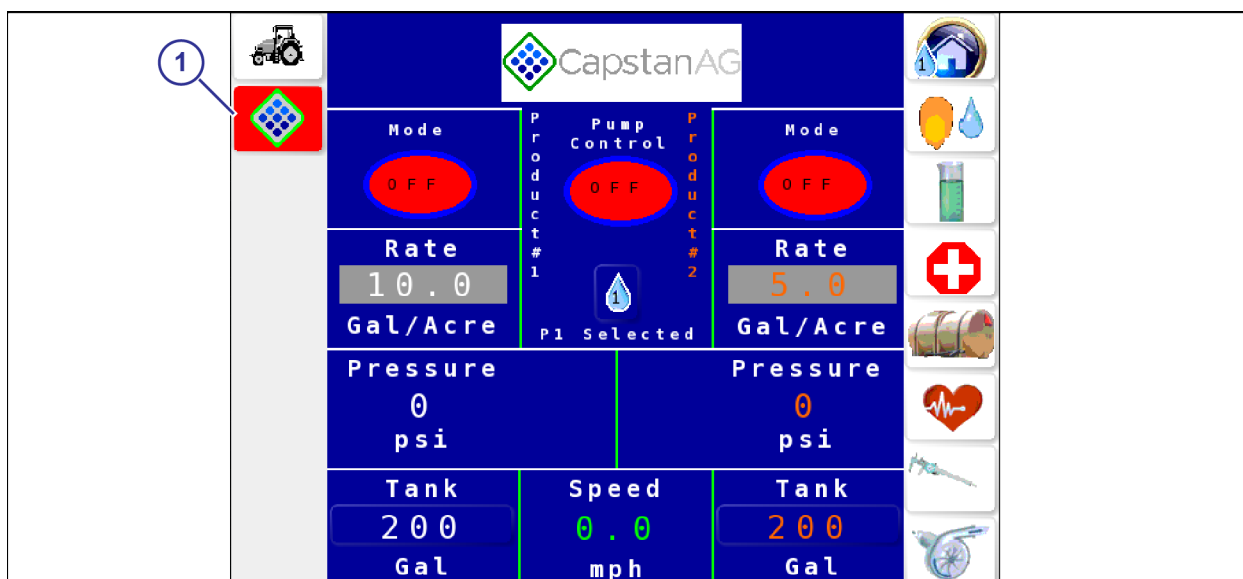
1

CapstanAG

Mode

OFF

Product#1

Pump Control

OFF

Product#2

Mode

OFF

Rate

10.0

Gal/Acre

1

P1 Selected

Rate

5.0

Gal/Acre

Pressure

0

psi

Pressure

0

psi

Tank

200

Gal

Speed

0.0

mph

Tank

200

Gal

1